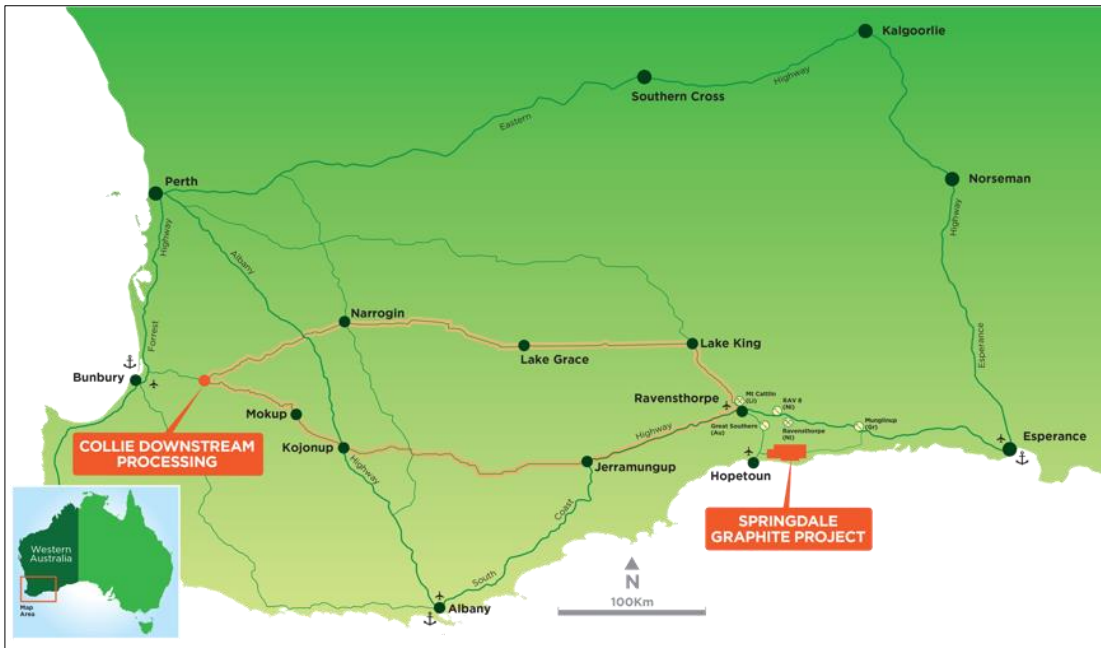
Kalgoorlie

Southern Cross

Highway

Eastern

Perth

Norseman

Highway

Highway

Albany

Forest

Narrogin

Lake Grace

Lake King

Esperance

Bunbury

Mokup

Ravensthorpe

Mt Cattlin (Li)

RAV 8 (Ni)

Ravensthorpe (Ni)

Great Southern (Au)

Munglinup (Gr)

Esperance

COLLIE DOWNSTREAM PROCESSING

Kojonup

Highway

Highway

Jerramungup

Coast

Hopetoun

SPRINGDALE GRAPHITE PROJECT

Western Australia

Map Area

South

Albany

N

100Km